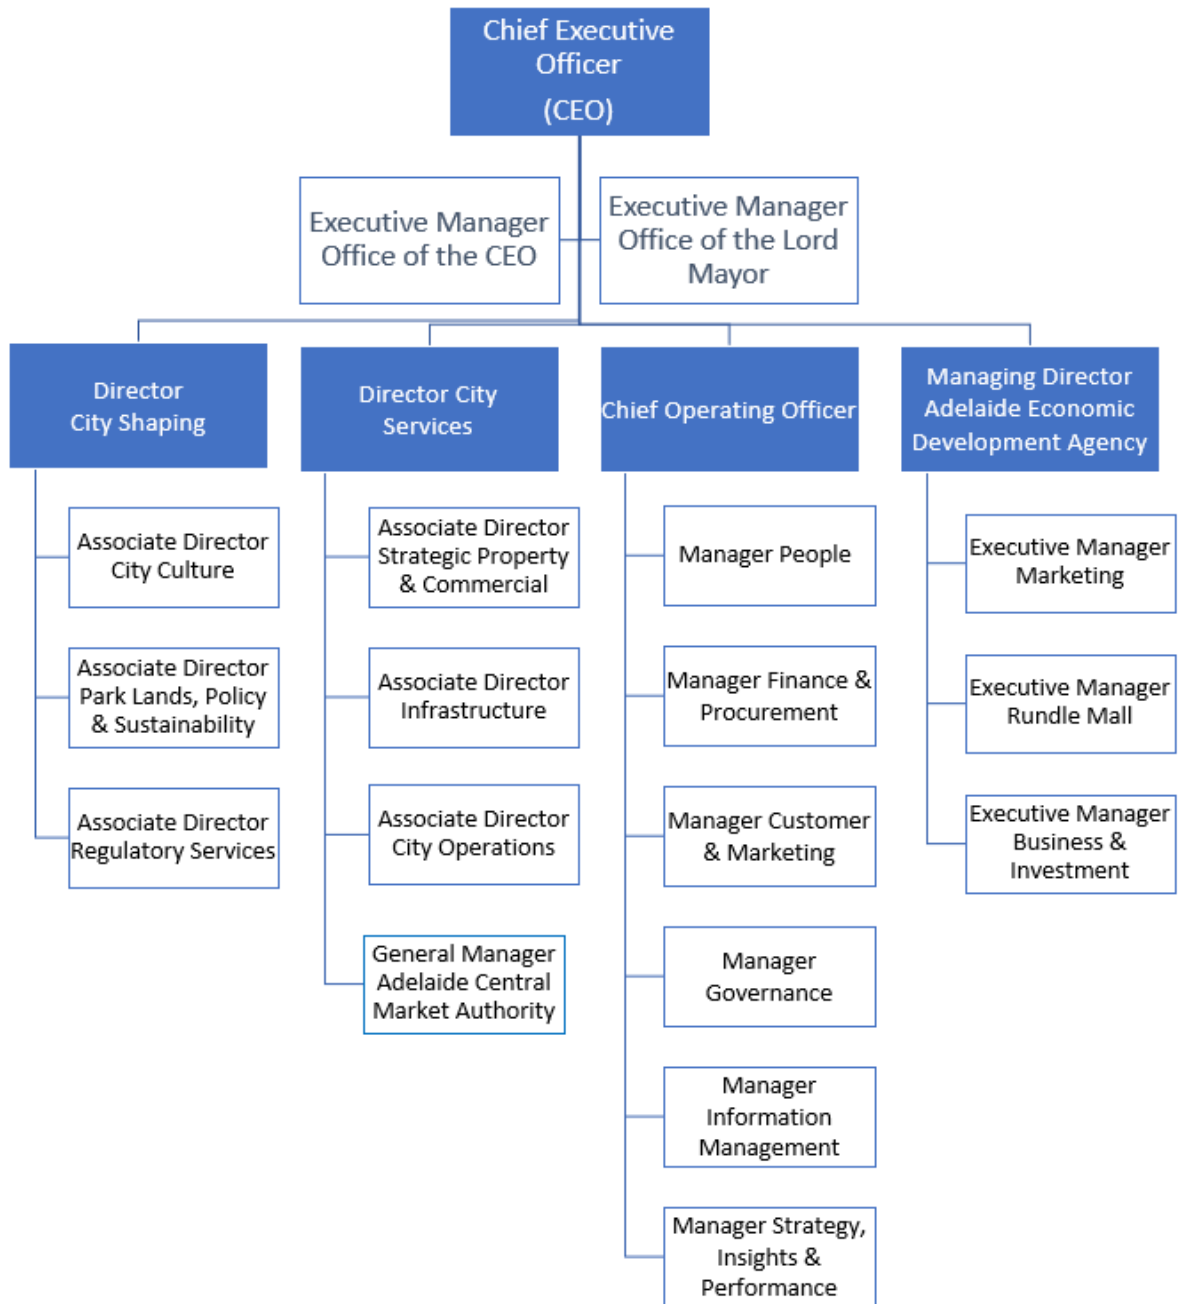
Chief Executive Officer
(CEO)

Executive Manager Office of the CEO

Executive Manager Office of the Lord Mayor

Director City Shaping

Associate Director City Culture

Associate Director Park Lands, Policy & Sustainability

Associate Director Regulatory Services

Director City Services

Associate Director Strategic Property & Commercial

Associate Director Infrastructure

Associate Director City Operations

General Manager Adelaide Central Market Authority

Chief Operating Officer

Manager People

Manager Finance & Procurement

Manager Customer & Marketing

Manager Governance

Manager Information Management

Manager Strategy, Insights & Performance

Managing Director Adelaide Economic Development Agency

Executive Manager Marketing

Executive Manager Rundle Mall

Executive Manager Business & Investment